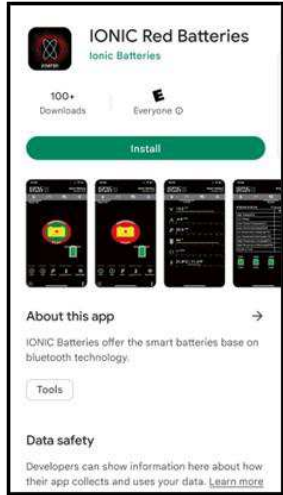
IONIC Red Batteries
Ionic Batteries

100+
Downloads

E
Everyone ⓘ

Install

About this app →

IONIC Batteries offer the smart batteries base on bluetooth technology.

Tools

Data safety

Developers can show information here about how their app collects and uses your data. Learn more